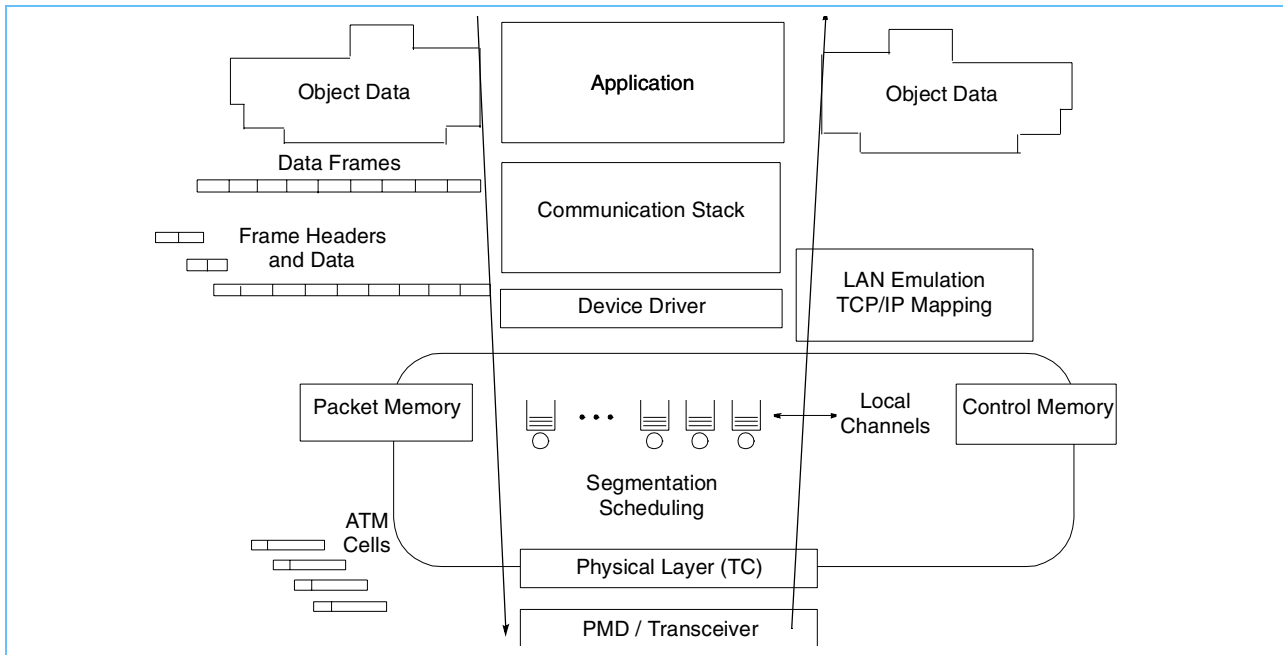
Object Data

Application

Object Data

Data Frames

Communication Stack

Frame Headers and Data

LAN Emulation TCP/IP Mapping

Device Driver

Packet Memory

• • •

Local Channels

Control Memory

Segmentation Scheduling

ATM Cells

Physical Layer (TC)

PMD / Transceiver